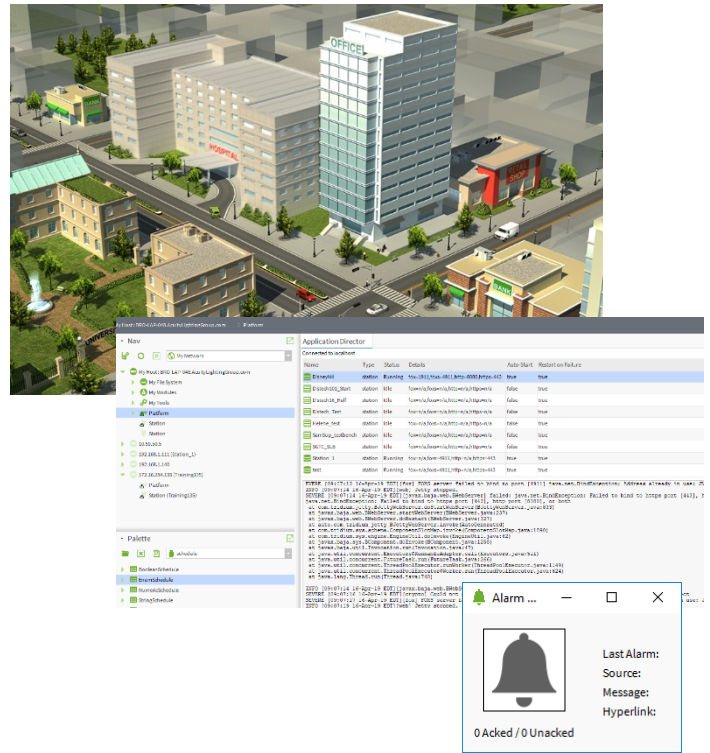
OFFICE

HOSPITAL

BANK

Nav

My Network

My Host: BRD LAPTOP.AcuityLightingGroup.com

My File System

My Modules

My Tools

Platform

Station

Station

Platform

Station (Training)

Palette

Application Director

Connected to localhost

| Name | Type | Status | Details | Auto-Start | Restart on Failure |
|---|---|---|---|---|---|
| Eterwild | station | Running | fox=1911,fox=4911,http=8080,https=443 | true | true |
| Station_1 | station | Running | fox=n/a,fox=4911,http=n/a,https=443 | true | true |
| test | station | Running | fox=n/a,fox=4911,http=n/a,https=443 | true | true |

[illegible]

Alarm ...

Last Alarm:

Source:

Message:

Hyperlink:

0 Acked / 0 Unacked